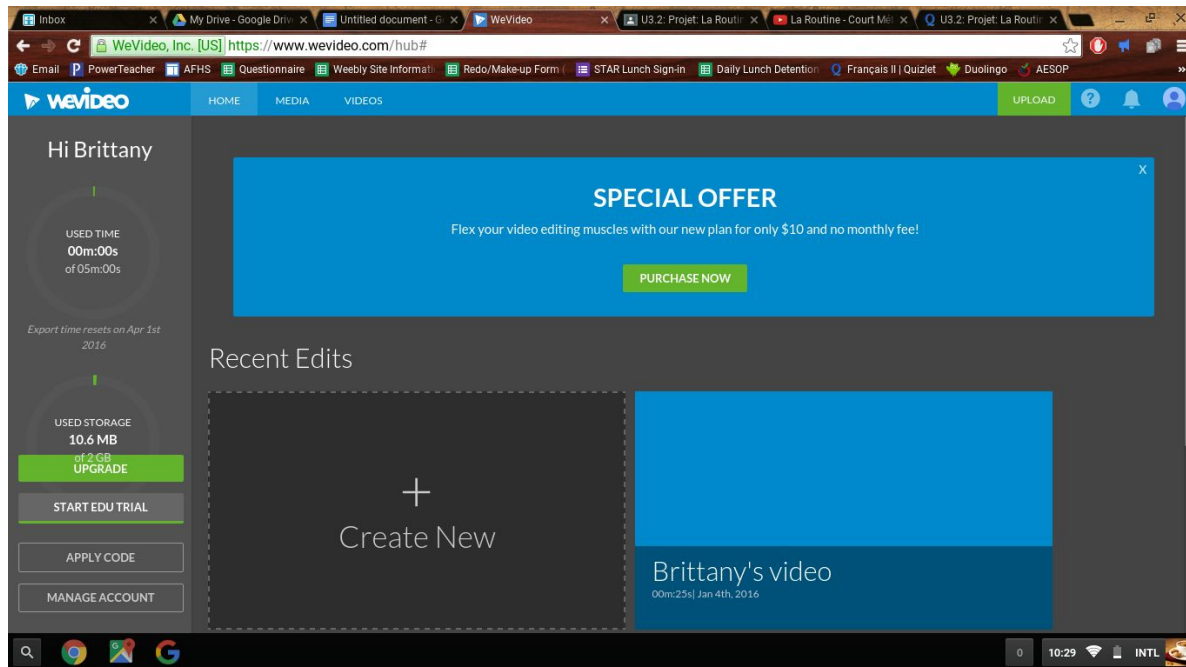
Inbox | My Drive - Google Driv | Untitled document - G | WeVideo | U3.2: Projet: La Routin | La Routine - Court Mé | U3.2: Projet: La Routin

WeVideo, Inc. [US] https://www.wevideo.com/hub#

Email | PowerTeacher | AFHS | Questionnaire | Weebly Site Informati | Redo/Make-up Form ( | STAR Lunch Sign-in | Daily Lunch Detention | Français II | Quizlet | Duolingo | AESOP

wevideo | HOME | MEDIA | VIDEOS | UPLOAD

Hi Brittany

USED TIME
00m:00s
of 05m:00s

Export time resets on Apr 1st 2016

USED STORAGE
10.6 MB
of 2 GB

UPGRADE

START EDU TRIAL

APPLY CODE

MANAGE ACCOUNT

X

SPECIAL OFFER

Flex your video editing muscles with our new plan for only $10 and no monthly fee!

PURCHASE NOW

Recent Edits

+
Create New

Brittany's video
00m:25s| Jan 4th, 2016

0 | 10:29 | INTL